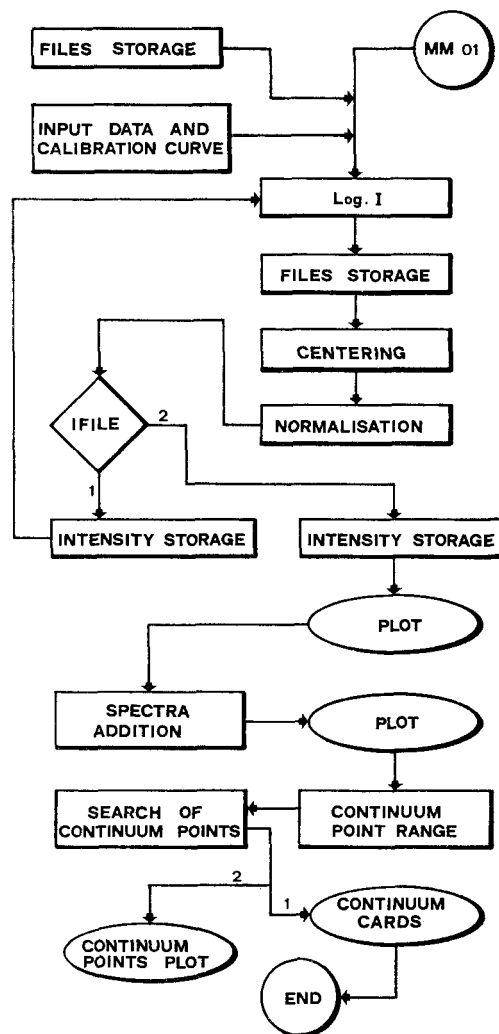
FILES STORAGE

MM 01

INPUT DATA AND CALIBRATION CURVE

Log. I

FILES STORAGE

CENTERING

IFILE

2

NORMALISATION

1

INTENSITY STORAGE

INTENSITY STORAGE

PLOT

SPECTRA ADDITION

PLOT

SEARCH OF CONTINUUM POINTS

CONTINUUM POINT RANGE

2

1

CONTINUUM CARDS

CONTINUUM POINTS PLOT

END